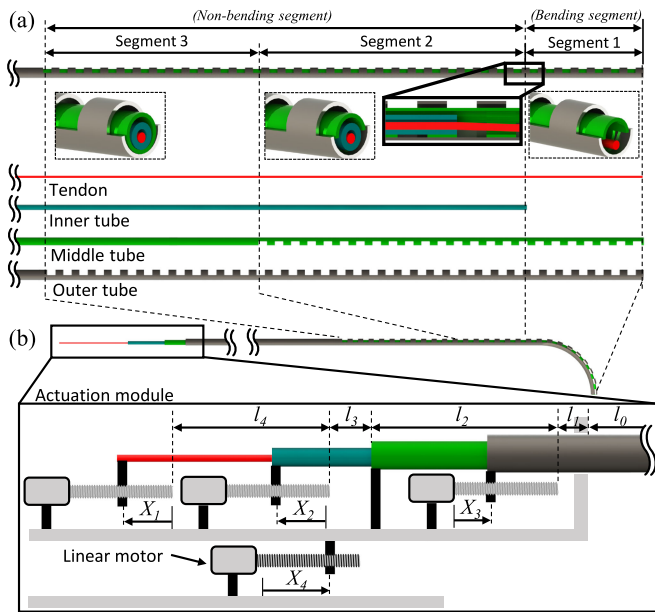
(a)
(Non-bending segment)
(Bending segment)
Segment 3
Segment 2
Segment 1
Tendon
Inner tube
Middle tube
Outer tube
(b)
Actuation module
$l_4$
$l_3$
$l_2$
$l_1$
$l_0$
$X_1$
$X_2$
$X_3$
Linear motor
$X_4$